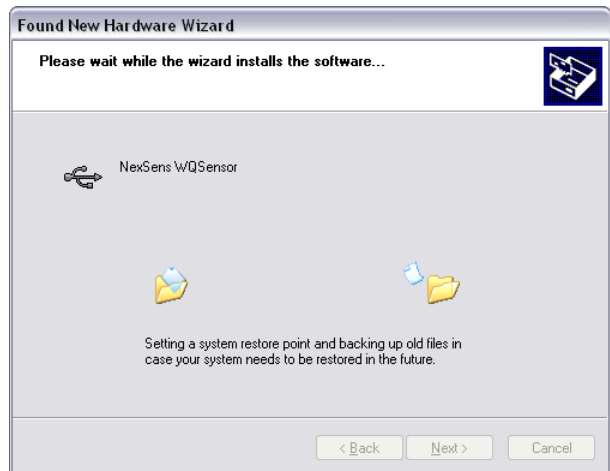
Found New Hardware Wizard

Please wait while the wizard installs the software...

NexSens WQSensor

Setting a system restore point and backing up old files in case your system needs to be restored in the future.

< Back
Next >
Cancel